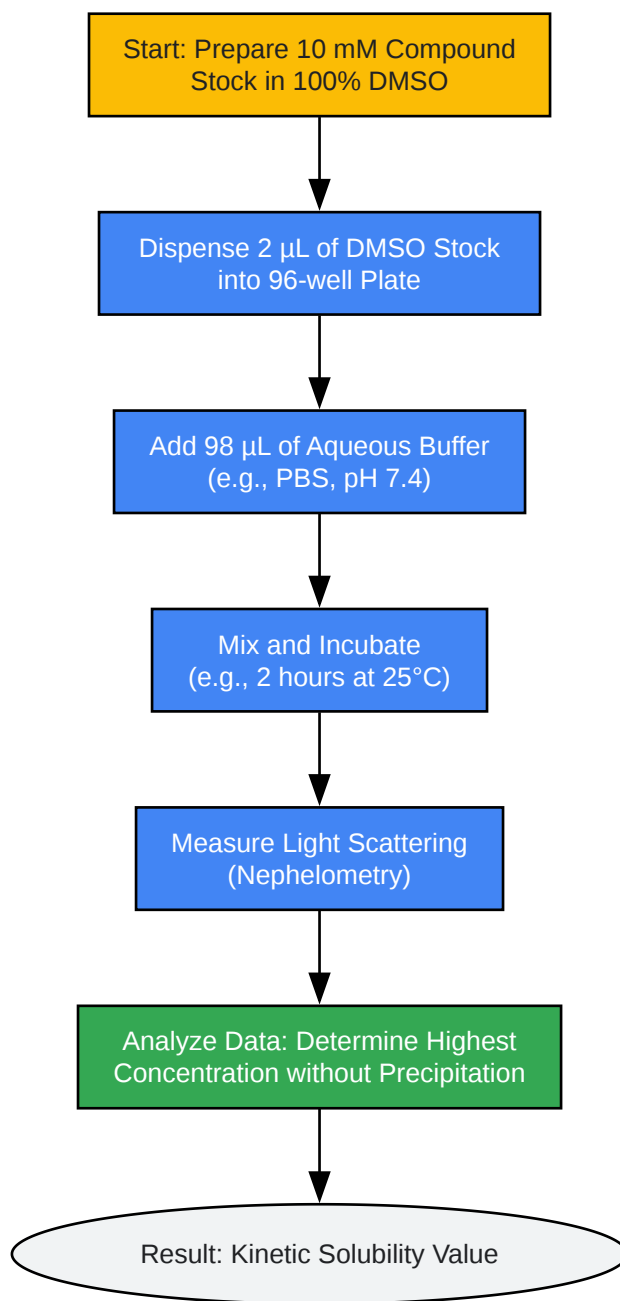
Start: Prepare 10 mM Compound Stock in 100% DMSO

Dispense 2 µL of DMSO Stock into 96-well Plate

Add 98 µL of Aqueous Buffer (e.g., PBS, pH 7.4)

Mix and Incubate (e.g., 2 hours at 25°C)

Measure Light Scattering (Nephelometry)

Analyze Data: Determine Highest Concentration without Precipitation

Result: Kinetic Solubility Value